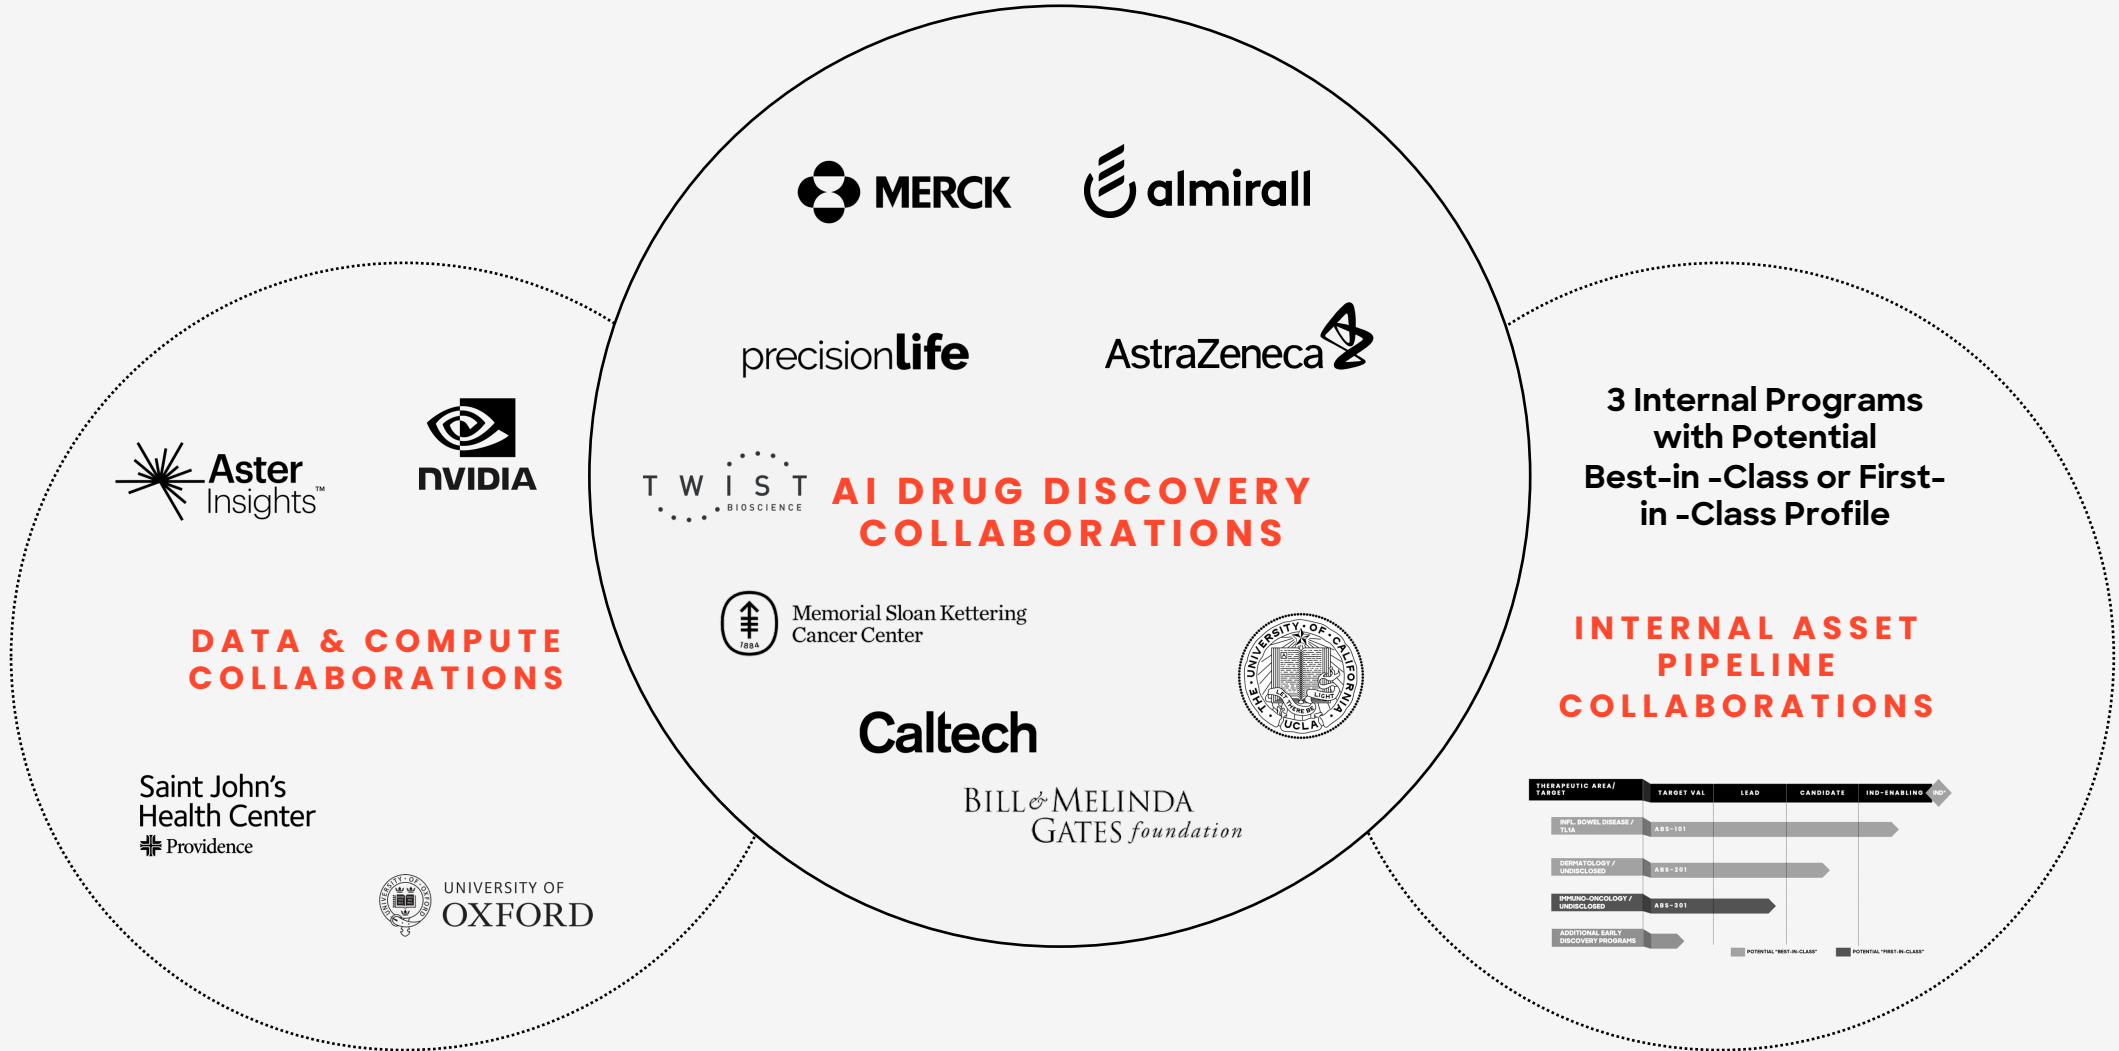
Aster Insights™

NVIDIA

DATA & COMPUTE COLLABORATIONS

Saint John's Health Center
Providence

UNIVERSITY OF OXFORD

MERCK

almirall

precisionlife

AstraZeneca

TWIST BIOSCIENCE

AI DRUG DISCOVERY COLLABORATIONS

Memorial Sloan Kettering Cancer Center

THE UNIVERSITY OF CALIFORNIA UCLA LET THERE BE LIGHT

Caltech

BILL & MELINDA GATES foundation

3 Internal Programs with Potential Best-in -Class or First-in -Class Profile

INTERNAL ASSET PIPELINE COLLABORATIONS

| THERAPEUTIC AREA/ TARGET | TARGET VAL | LEAD | CANDIDATE | IND-ENABLING | IND* |
|---|---|---|---|---|---|
| INFL. BOWEL DISEASE / TL1A | ABS-101 | | | | |
| DERMATOLOGY / UNDISCLOSED | ABS-201 | | | | |
| IMMUNO-ONCOLOGY / UNDISCLOSED | ABS-301 | | | | |
| ADDITIONAL EARLY DISCOVERY PROGRAMS | | | | | |

POTENTIAL "BEST-IN-CLASS"
POTENTIAL "FIRST-IN-CLASS"